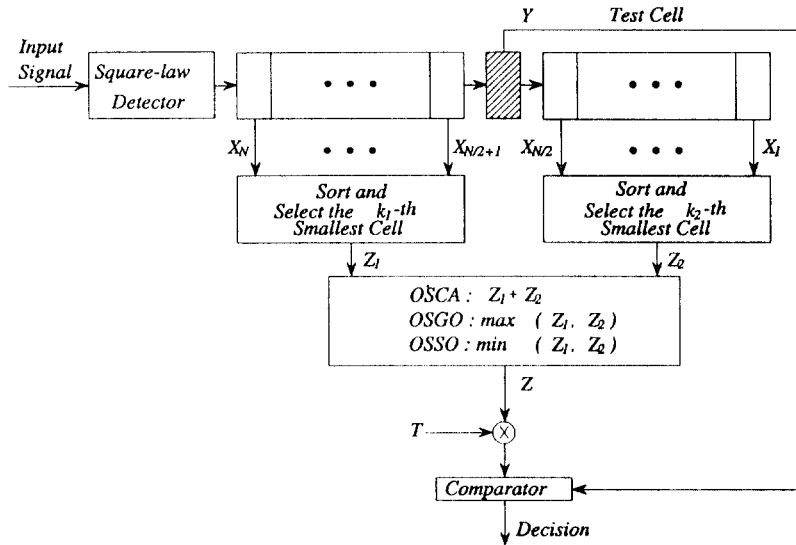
Input Signal

Square-law Detector

$Y$

Test Cell

$\bullet\bullet\bullet$

$\bullet\bullet\bullet$

$X_N$

$\bullet\bullet\bullet$

$X_{N/2+1}$

$X_{N/2}$

$\bullet\bullet\bullet$

$X_1$

Sort and Select the $k_1$-th Smallest Cell

Sort and Select the $k_2$-th Smallest Cell

$Z_1$

$Z_2$

OSCA : $Z_1 + Z_2$

OSGO : max $(Z_1, Z_2)$

OSSO : min $(Z_1, Z_2)$

$Z$

$T$

Comparator

Decision